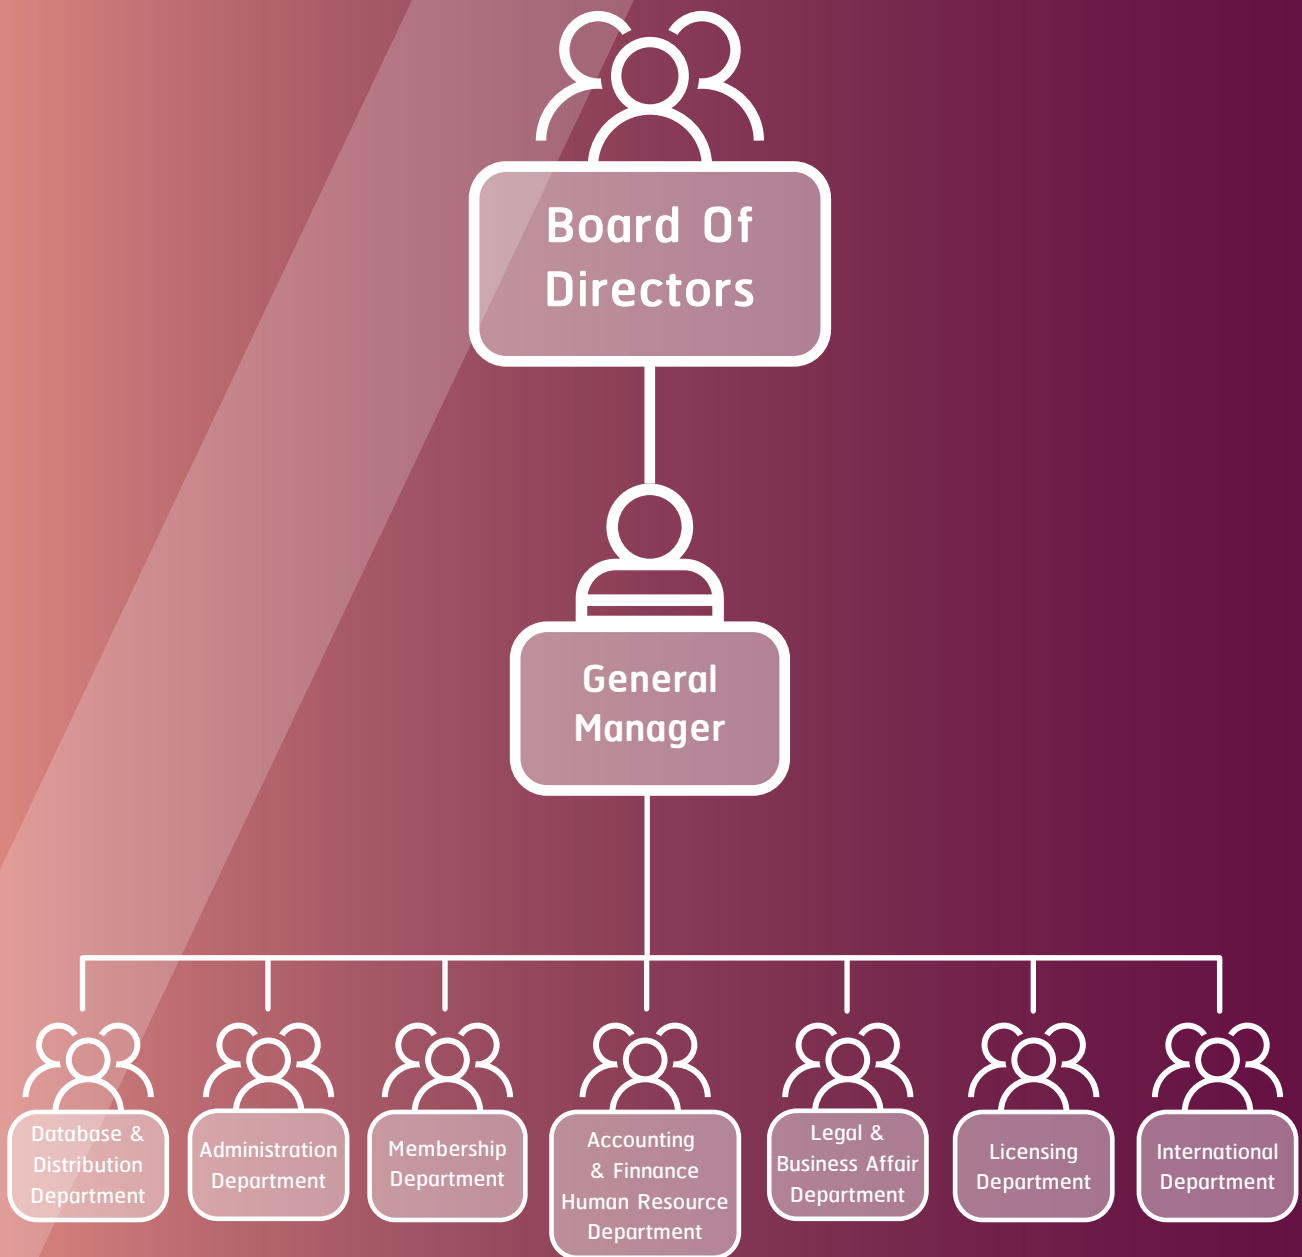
Board Of Directors

General Manager

Database & Distribution Department

Administration Department

Membership Department

Accounting & Finnance Human Resource Department

Legal & Business Affair Department

Licensing Department

International Department